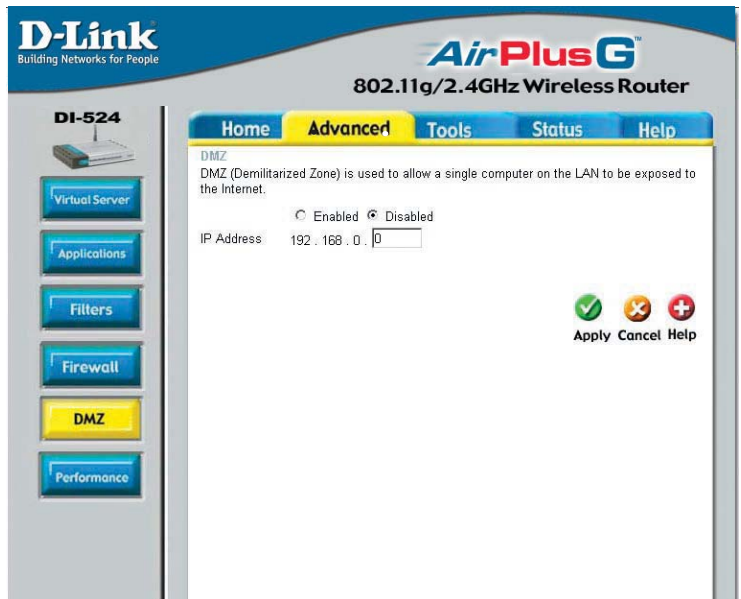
D-Link
Building Networks for People

AirPlus G
802.11g/2.4GHz Wireless Router

DI-524

Home Advanced Tools Status Help

Virtual Server
Applications
Filters
Firewall
DMZ
Performance

DMZ
DMZ (Demilitarized Zone) is used to allow a single computer on the LAN to be exposed to the Internet.

Enabled Disabled

IP Address 192 . 168 . 0 . 0

Apply Cancel Help